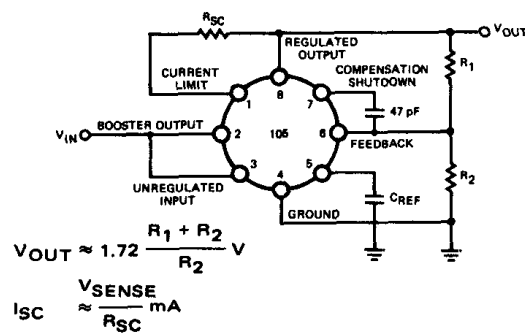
$R_{SC}$

REGULATED OUTPUT

$V_{OUT}$

CURRENT LIMIT

COMPENSATION SHUTDOWN

$R_1$

1

8

7

47 pF

$V_{IN}$

BOOSTER OUTPUT

2

105

6

FEEDBACK

3

5

UNREGULATED INPUT

4

$C_{REF}$

$R_2$

GROUND

$V_{OUT} \approx 1.72 \frac{R_1 + R_2}{R_2} V$

$I_{SC} \approx \frac{V_{SENSE}}{R_{SC}} mA$